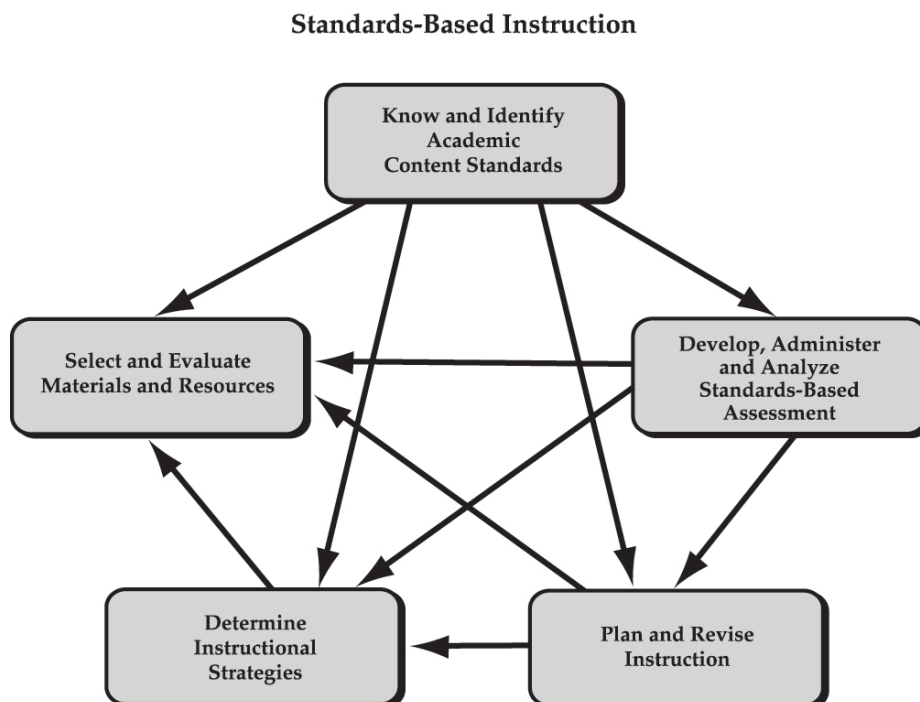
Standards-Based Instruction

Know and Identify Academic Content Standards

Select and Evaluate Materials and Resources

Develop, Administer and Analyze Standards-Based Assessment

Determine Instructional Strategies

Plan and Revise Instruction